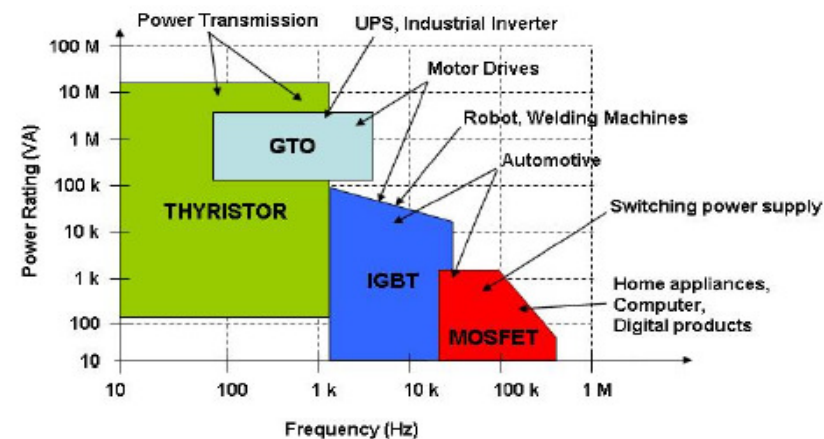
Power Transmission
UPS, Industrial Inverter
Motor Drives
Robot, Welding Machines
Automotive
Switching power supply
Home appliances, Computer, Digital products

100 M
10 M
1 M
100 k
10 k
1 k
100
10

Power Rating (VA)

GTO
THYRISTOR
IGBT
MOSFET

10
100
1 k
10 k
100 k
1 M

Frequency (Hz)